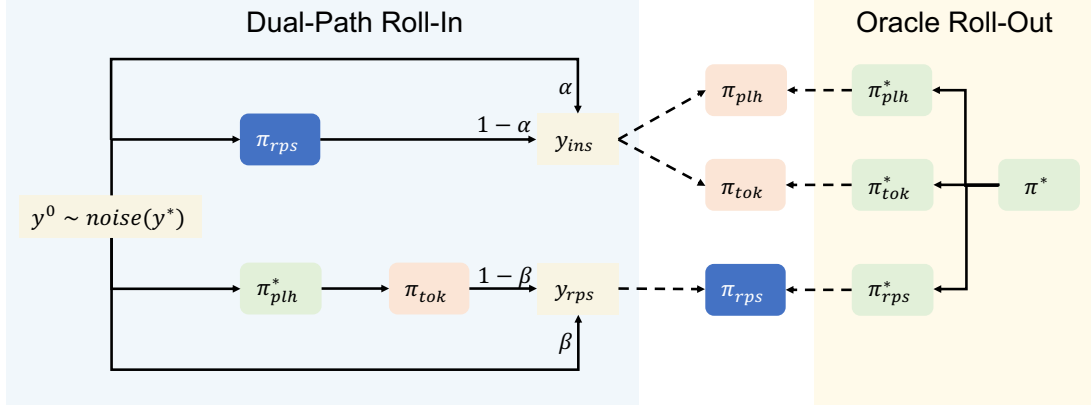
Dual-Path Roll-In

Oracle Roll-Out

$\alpha$

$\pi_{rps}$

$1-\alpha$

$y_{ins}$

$\pi_{plh}$

$\pi^*_{plh}$

$\pi_{tok}$

$\pi^*_{tok}$

$\pi^*$

$y^0 \sim noise(y^*)$

$\pi^*_{plh}$

$\pi_{tok}$

$1-\beta$

$y_{rps}$

$\pi_{rps}$

$\pi^*_{rps}$

$\beta$